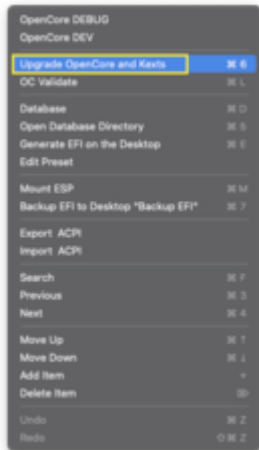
OpenCore DEBUG
OpenCore DEV

Upgrade OpenCore and Kexts ⌘ 6
OC Validate ⌘ L

Database ⌘ D
Open Database Directory ⌘ 5
Generate EFI on the Desktop ⌘ E
Edit Preset

Mount ESP ⌘ M
Backup EFI to Desktop "Backup EFI" ⌘ 7

Export ACPI
Import ACPI

Search ⌘ F
Previous ⌘ 3
Next ⌘ 4

Move Up ⌘ ↑
Move Down ⌘ ↓
Add Item +
Delete Item ⌫

Undo ⌘ Z
Redo ⇧⌘ Z